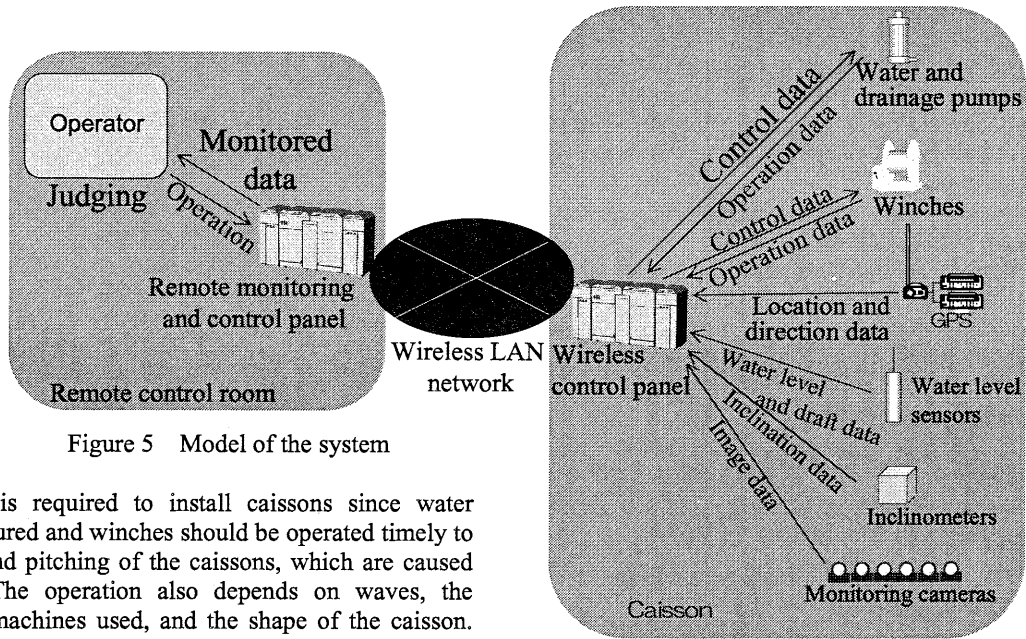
Operator

Monitored data

Judging

Operation

Remote monitoring and control panel

Remote control room

Wireless LAN network

Wireless control panel

Control data

Operation data

Water and drainage pumps

Control data

Operation data

Winches

Location and direction data

GPS

Water level and draft data

Water level sensors

Inclination data

Inclinometers

Image data

Monitoring cameras

Caisson

Figure 5 Model of the system

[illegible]is required to install caissons since water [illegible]ured and winches should be operated timely to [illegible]nd pitching of the caissons, which are caused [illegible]The operation also depends on waves, the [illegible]machines used, and the shape of the caisson.